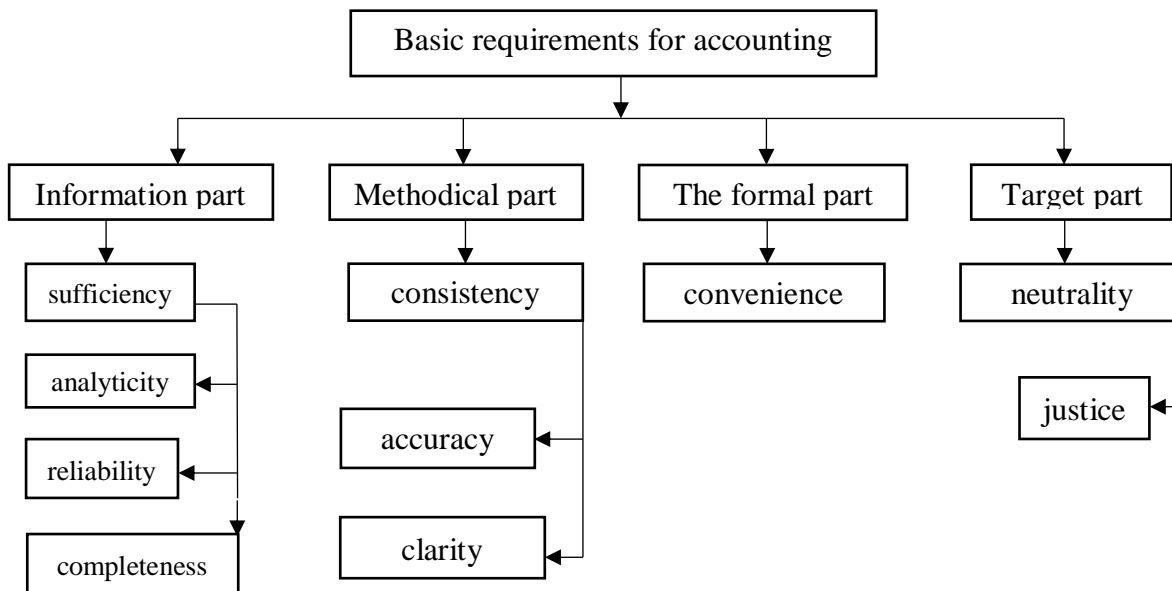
Basic requirements for accounting

Information part

sufficiency

analyticity

reliability

completeness

Methodical part

consistency

accuracy

clarity

The formal part

convenience

Target part

neutrality

justice